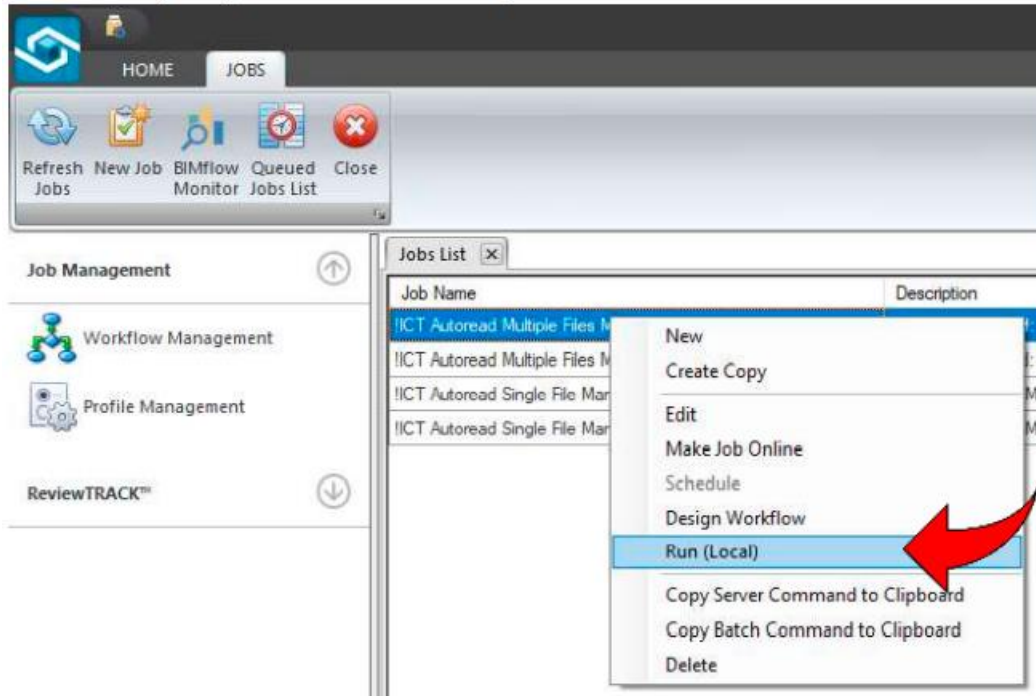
HOME JOBS

Refresh Jobs
New Job
BIMflow Monitor
Queued Jobs List
Close

Job Management

Workflow Management

Profile Management

ReviewTRACK™

Jobs List

| Job Name | Description |
|---|---|
| !ICT Autoread Multiple Files M | |
| !ICT Autoread Multiple Files M | |
| !ICT Autoread Single File Mar | |
| !ICT Autoread Single File Mar | |

New
Create Copy
Edit
Make Job Online
Schedule
Design Workflow
Run (Local)
Copy Server Command to Clipboard
Copy Batch Command to Clipboard
Delete